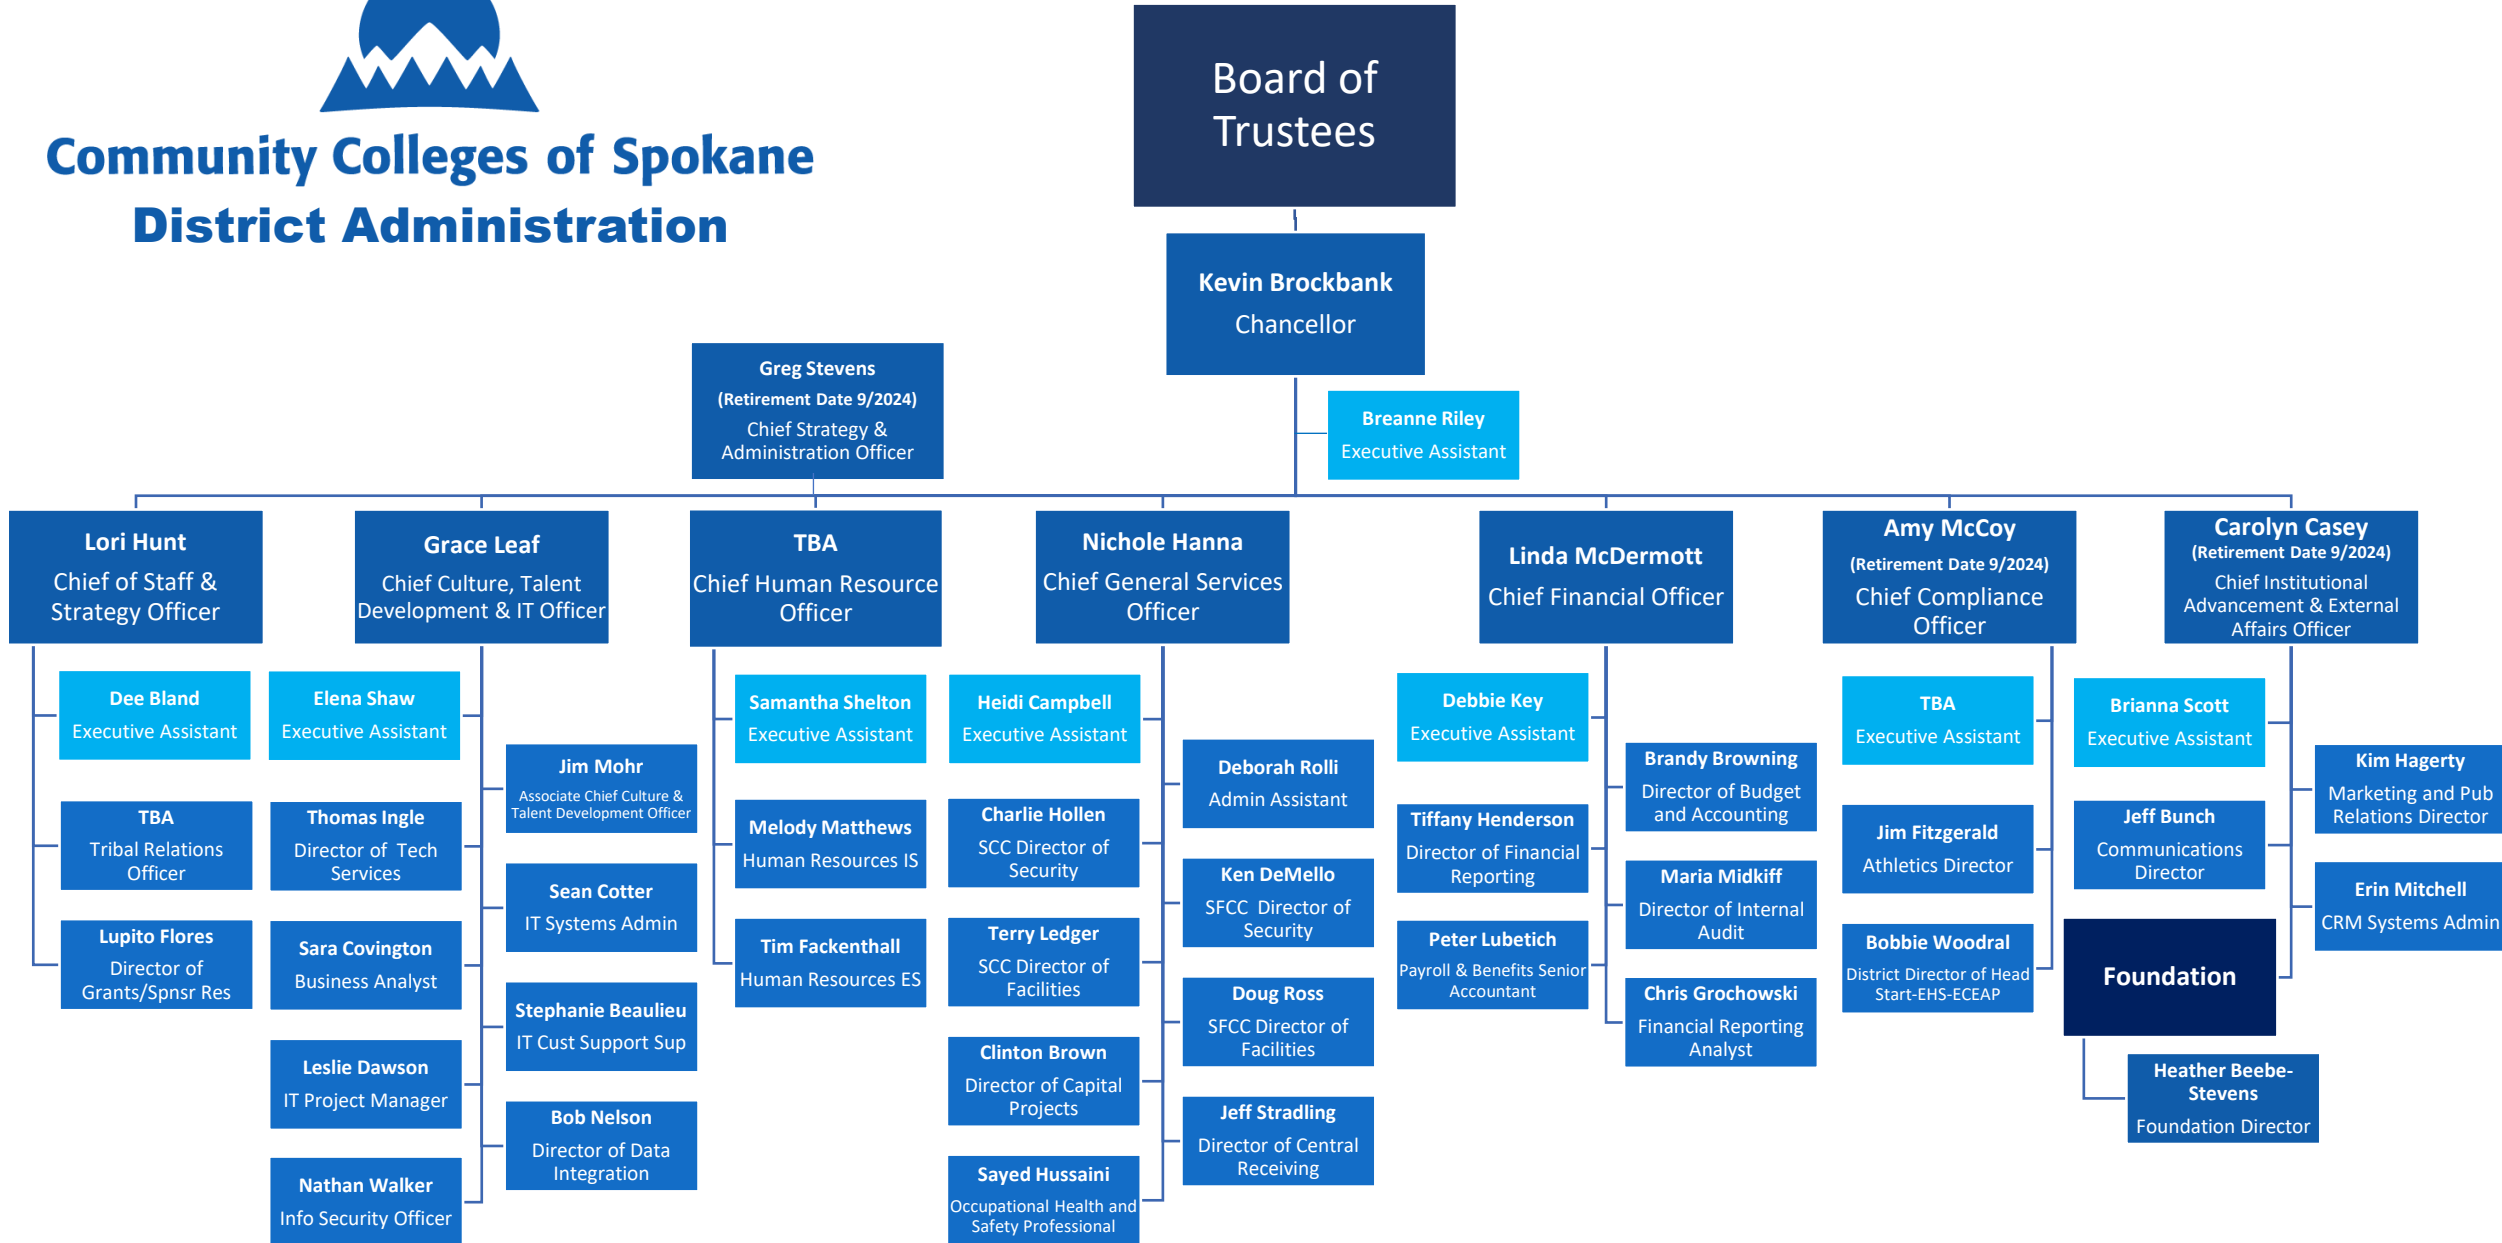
Community Colleges of Spokane
District Administration

Board of Trustees

Kevin Brockbank
Chancellor

Breanne Riley
Executive Assistant

Greg Stevens
(Retirement Date 9/2024)
Chief Strategy & Administration Officer

Lori Hunt
Chief of Staff & Strategy Officer

Dee Bland
Executive Assistant

TBA
Tribal Relations Officer

Lupito Flores
Director of Grants/Spnsr Res

Grace Leaf
Chief Culture, Talent Development & IT Officer

Elena Shaw
Executive Assistant

Thomas Ingle
Director of Tech Services

Sara Covington
Business Analyst

Leslie Dawson
IT Project Manager

Nathan Walker
Info Security Officer

Jim Mohr
Associate Chief Culture & Talent Development Officer

Sean Cotter
IT Systems Admin

Stephanie Beaulieu
IT Cust Support Sup

Bob Nelson
Director of Data Integration

TBA
Chief Human Resource Officer

Samantha Shelton
Executive Assistant

Melody Matthews
Human Resources IS

Tim Fackenthall
Human Resources ES

Nichole Hanna
Chief General Services Officer

Heidi Campbell
Executive Assistant

Charlie Hollen
SCC Director of Security

Terry Ledger
SCC Director of Facilities

Clinton Brown
Director of Capital Projects

Sayed Hussaini
Occupational Health and Safety Professional

Deborah Rolli
Admin Assistant

Ken DeMello
SFCC Director of Security

Doug Ross
SFCC Director of Facilities

Jeff Stradling
Director of Central Receiving

Linda McDermott
Chief Financial Officer

Debbie Key
Executive Assistant

Tiffany Henderson
Director of Financial Reporting

Peter Lubetich
Payroll & Benefits Senior Accountant

Brandy Browning
Director of Budget and Accounting

Maria Midkiff
Director of Internal Audit

Chris Grochowski
Financial Reporting Analyst

Amy McCoy
(Retirement Date 9/2024)
Chief Compliance Officer

TBA
Executive Assistant

Jim Fitzgerald
Athletics Director

Bobbie Woodral
District Director of Head Start-EHS-ECEAP

Carolyn Casey
(Retirement Date 9/2024)
Chief Institutional Advancement & External Affairs Officer

Brianna Scott
Executive Assistant

Jeff Bunch
Communications Director

Foundation

Heather Beebe-Stevens
Foundation Director

Kim Hagerty
Marketing and Pub Relations Director

Erin Mitchell
CRM Systems Admin